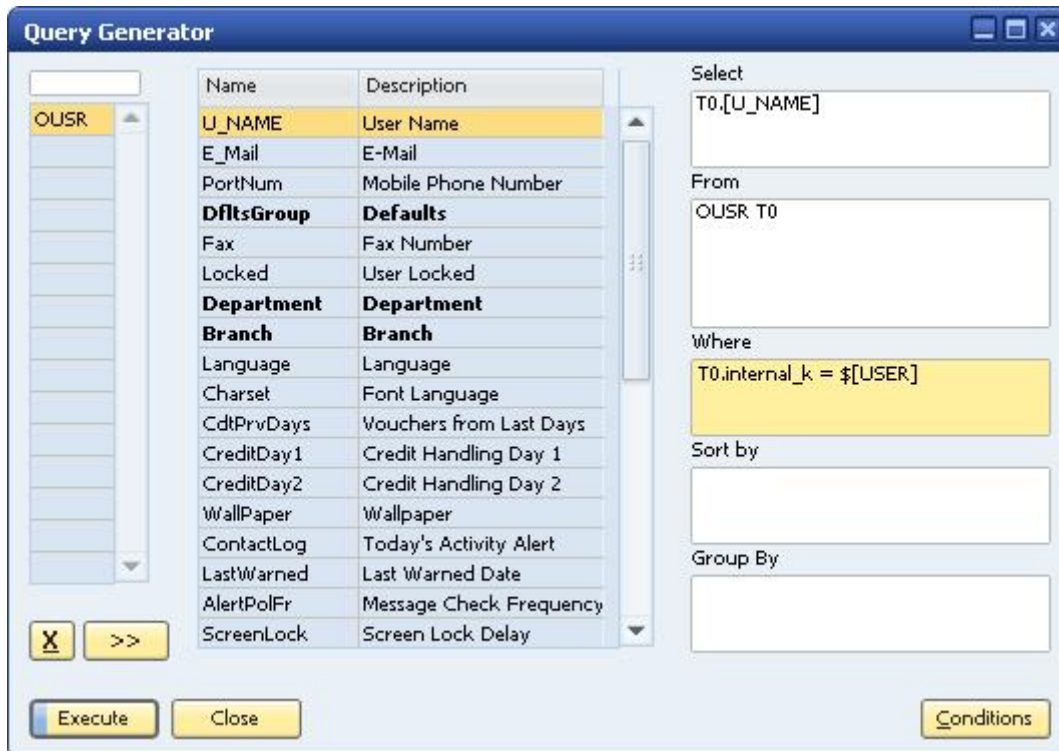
Query Generator

OUSR

X >>

| Name | Description |
|---|---|
| U_NAME | User Name |
| E_Mail | E-Mail |
| PortNum | Mobile Phone Number |
| DfltsGroup | Defaults |
| Fax | Fax Number |
| Locked | User Locked |
| Department | Department |
| Branch | Branch |
| Language | Language |
| Charset | Font Language |
| CdtPrvDays | Vouchers from Last Days |
| CreditDay1 | Credit Handling Day 1 |
| CreditDay2 | Credit Handling Day 2 |
| WallPaper | Wallpaper |
| ContactLog | Today's Activity Alert |
| LastWarned | Last Warned Date |
| AlertPolFr | Message Check Frequency |
| ScreenLock | Screen Lock Delay |

Select
T0.[U_NAME]

From
OUSR T0

Where
T0.internal_k = $[USER]

Sort by

Group By

Execute Close Conditions